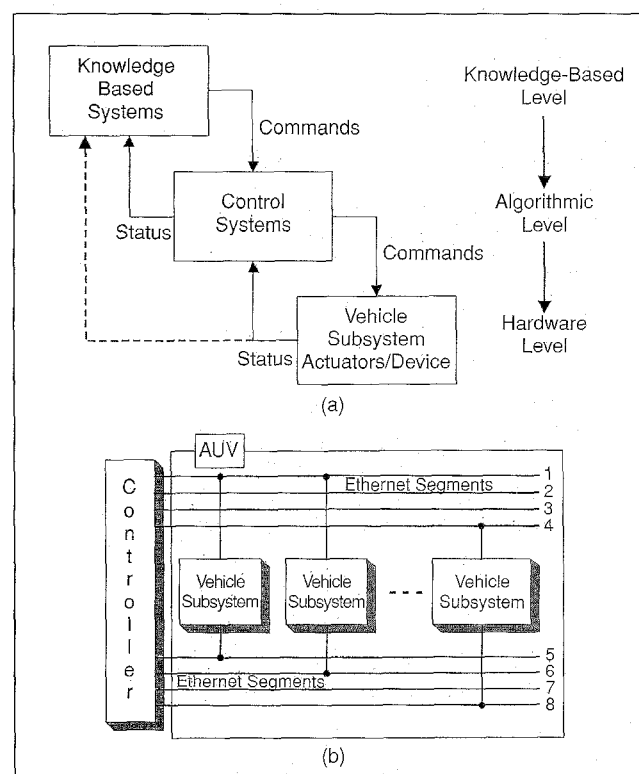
Knowledge Based Systems

Commands

Control Systems

Status

Commands

Vehicle Subsystem Actuators/Device

Status

Knowledge-Based Level

Algorithmic Level

Hardware Level

(a)

AUV

C
o
n
t
r
o
l
l
e
r

Ethernet Segments

1
2
3
4

Vehicle Subsystem

Vehicle Subsystem

Vehicle Subsystem

Ethernet Segments

5
6
7
8

(b)